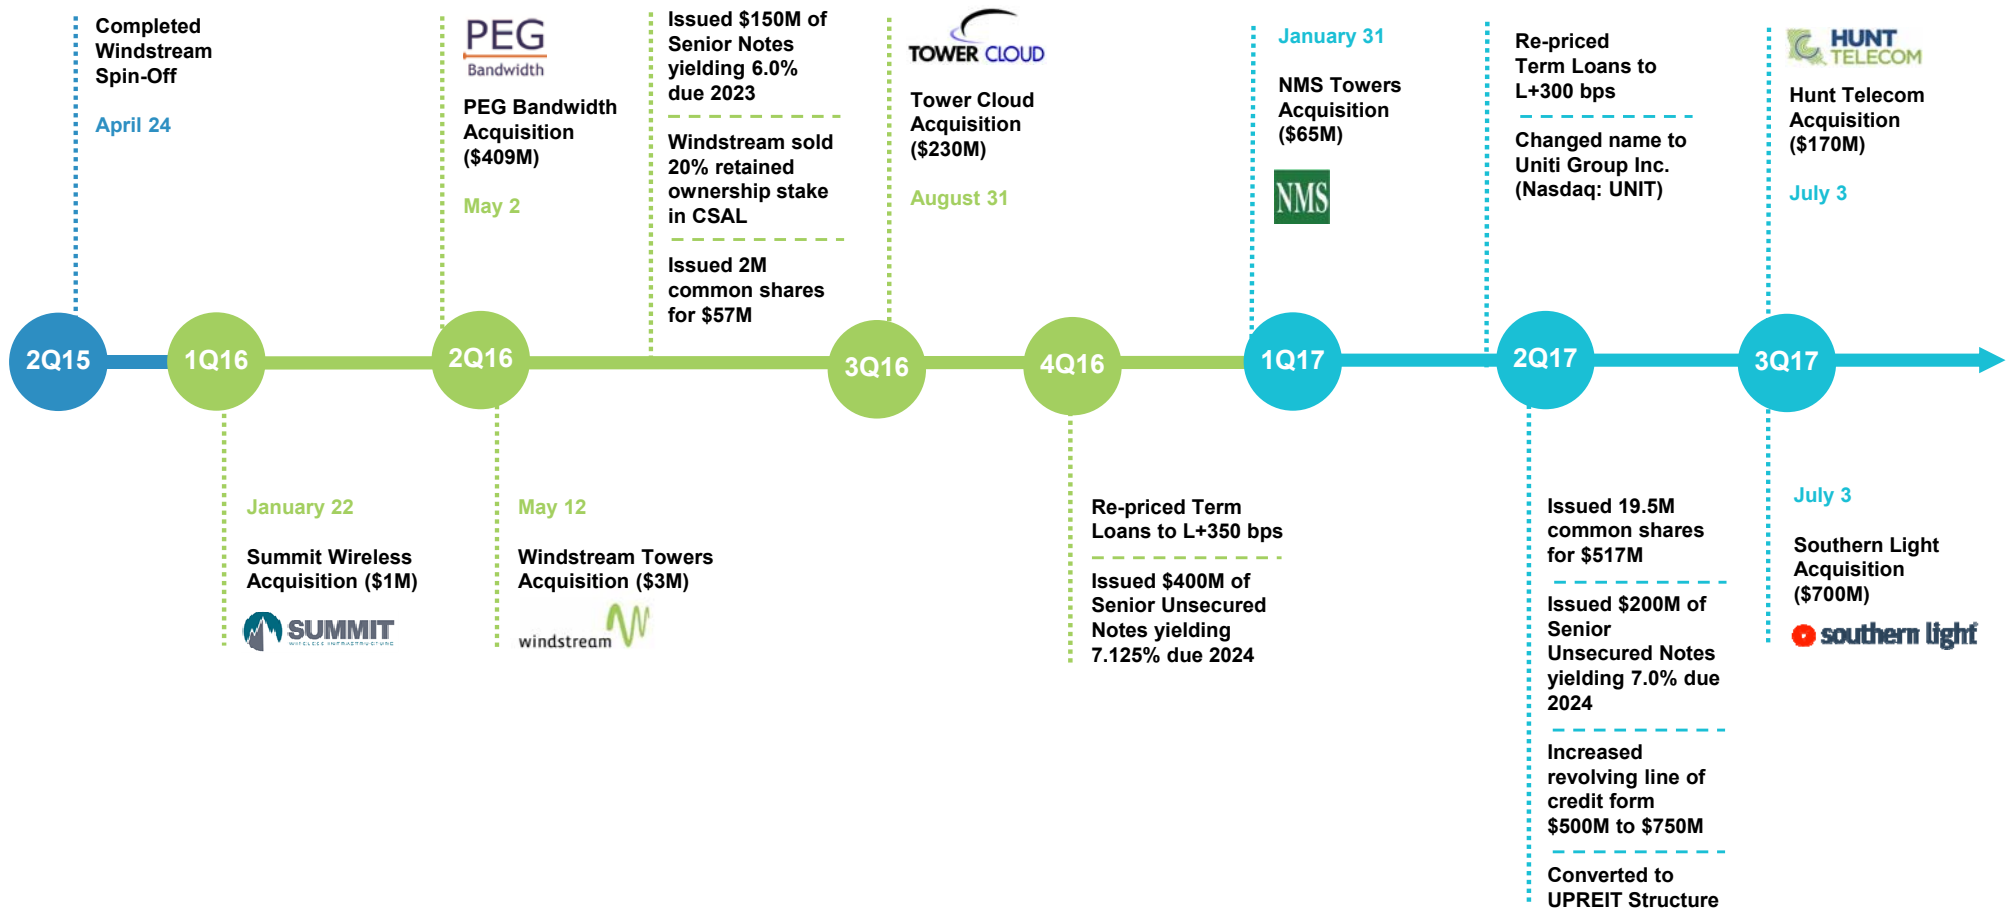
Completed Windstream Spin-Off

April 24

PEG Bandwidth

PEG Bandwidth Acquisition ($409M)

May 2

Issued $150M of Senior Notes yielding 6.0% due 2023

Windstream sold 20% retained ownership stake in CSAL

Issued 2M common shares for $57M

TOWER CLOUD

Tower Cloud Acquisition ($230M)

August 31

January 31

NMS Towers Acquisition ($65M)

NMS

Re-priced Term Loans to L+300 bps

Changed name to Uniti Group Inc. (Nasdaq: UNIT)

HUNT TELECOM

Hunt Telecom Acquisition ($170M)

July 3

2Q15

1Q16

2Q16

3Q16

4Q16

1Q17

2Q17

3Q17

January 22

Summit Wireless Acquisition ($1M)

SUMMIT

May 12

Windstream Towers Acquisition ($3M)

windstream

Re-priced Term Loans to L+350 bps

Issued $400M of Senior Unsecured Notes yielding 7.125% due 2024

Issued 19.5M common shares for $517M

Issued $200M of Senior Unsecured Notes yielding 7.0% due 2024

Increased revolving line of credit form $500M to $750M

Converted to UPREIT Structure

July 3

Southern Light Acquisition ($700M)

southern light